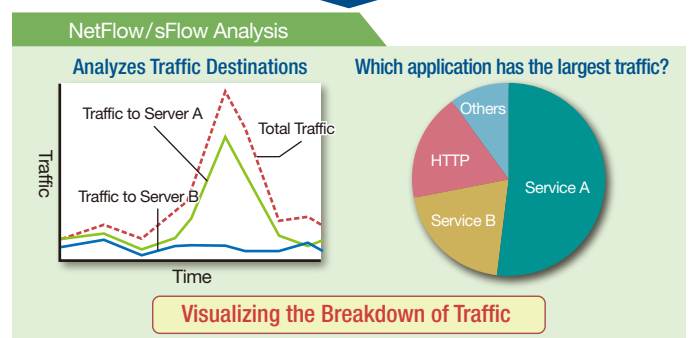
NetFlow/sFlow Analysis

Analyzes Traffic Destinations

Traffic to Server A

Total Traffic

Traffic

Traffic to Server B

Time

Which application has the largest traffic?

Others

HTTP

Service A

Service B

Visualizing the Breakdown of Traffic